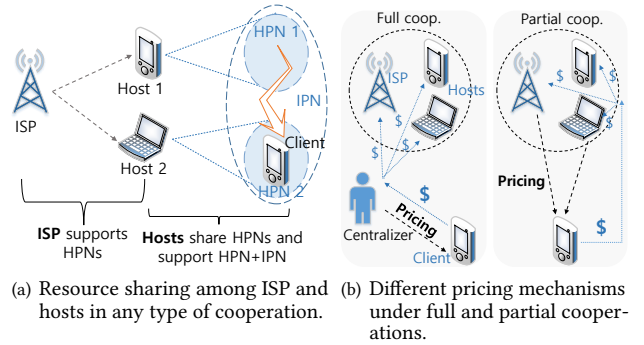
HPN 1

IPN

Client

HPN 2

Host 1

Host 2

ISP

**ISP** supports HPNs

**Hosts** share HPNs and support HPN+IPN

Full coop.

ISP

Hosts

$

$

$

$

$

Centralizer

Pricing

Client

Partial coop.

$

$

$

Pricing

$

(a) Resource sharing among ISP and hosts in any type of cooperation.

(b) Different pricing mechanisms under full and partial cooperations.